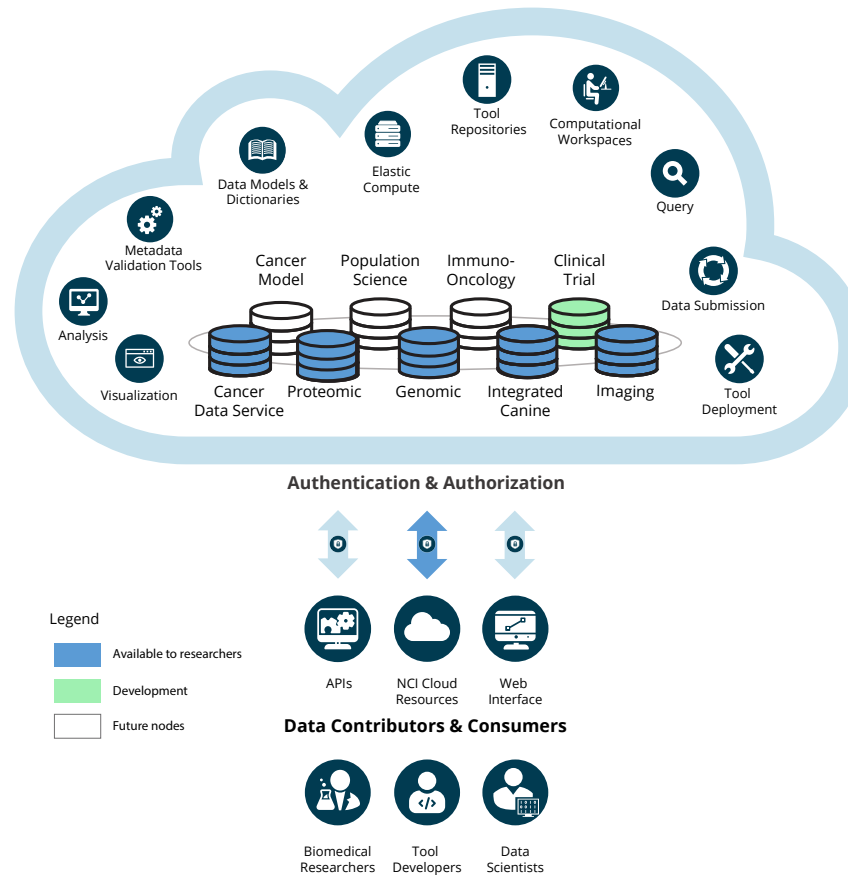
Tool Repositories

Computational Workspaces

Elastic Compute

Data Models & Dictionaries

Query

Metadata Validation Tools

Data Submission

Analysis

Visualization

Tool Deployment

Cancer Model

Population Science

Immuno-Oncology

Clinical Trial

Cancer Data Service

Proteomic

Genomic

Integrated Canine

Imaging

Authentication & Authorization

Legend

Available to researchers

Development

Future nodes

APIs

NCI Cloud Resources

Web Interface

Data Contributors & Consumers

Biomedical Researchers

Tool Developers

Data Scientists